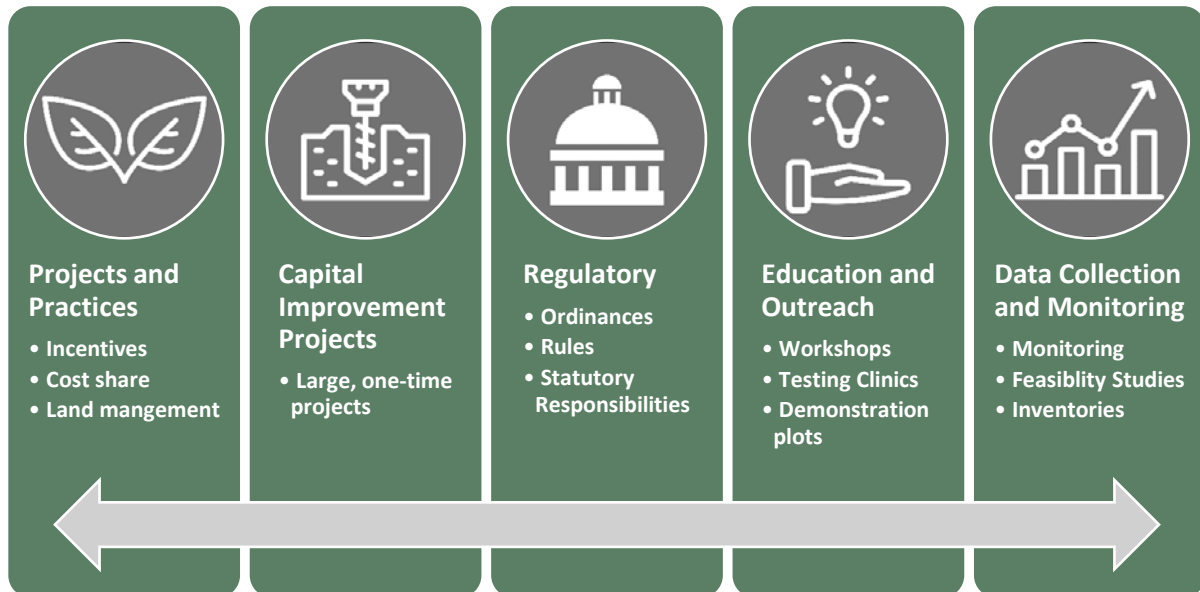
Projects and Practices

• Incentives
• Cost share
• Land mangement

Capital Improvement Projects

• Large, one-time projects

Regulatory

• Ordinances
• Rules
• Statutory Responsibilities

Education and Outreach

• Workshops
• Testing Clinics
• Demonstration plots

Data Collection and Monitoring

• Monitoring
• Feasiblity Studies
• Inventories